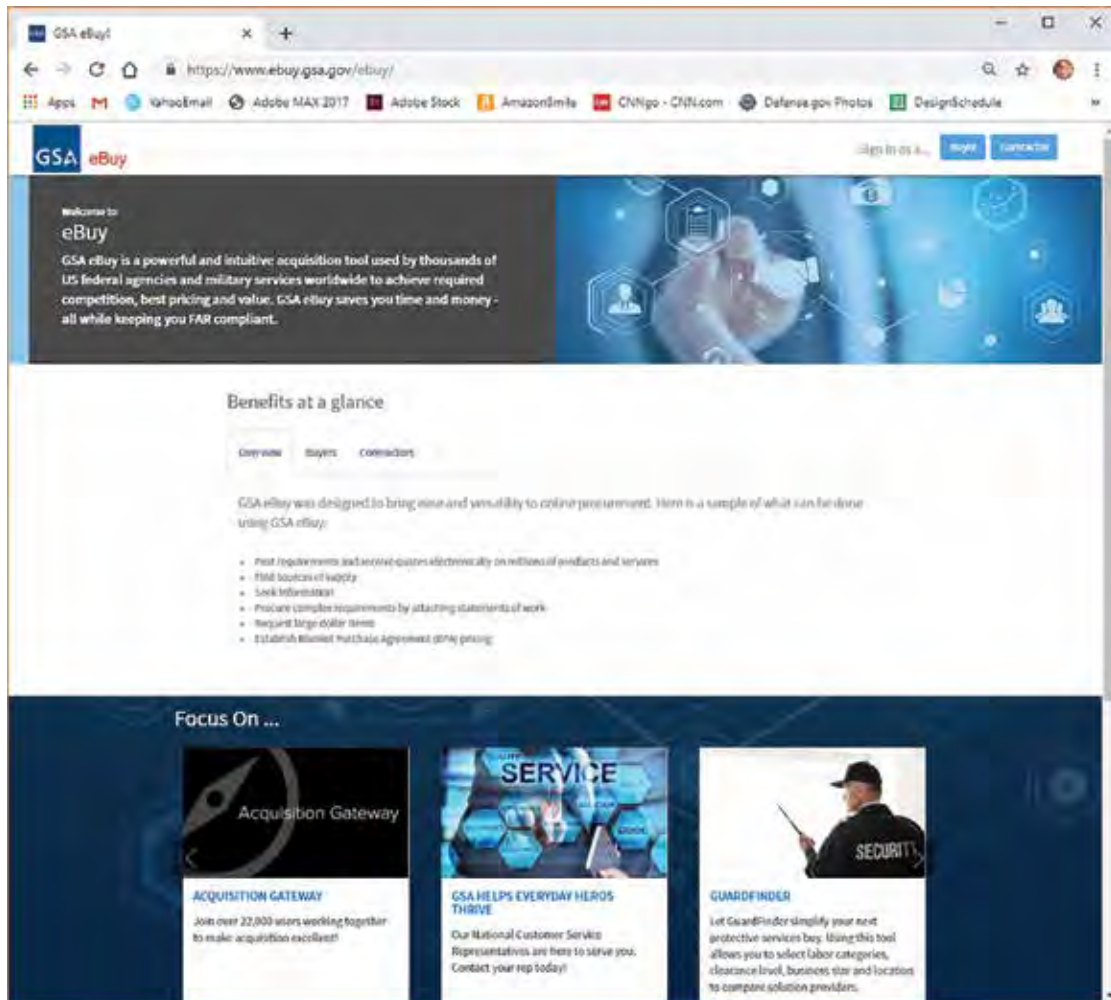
GSA eBuy!

https://www.ebuy.gsa.gov/ebuy/

Apps YahooEmail Adobe MAX 2017 Adobe Stock AmazonSmile CNNgo - CNN.com Defense.gov Photos DesignSchedule

GSA eBuy

Sign in as a... Buyer Contractor

Welcome to
eBuy
GSA eBuy is a powerful and intuitive acquisition tool used by thousands of US federal agencies and military services worldwide to achieve required competition, best pricing and value. GSA eBuy saves you time and money - all while keeping you FAR compliant.

Benefits at a glance

Overview Buyers Contractors

GSA eBuy was designed to bring ease and versatility to online procurement. Here is a sample of what can be done using GSA eBuy:

- Post requirements and receive quotes electronically on millions of products and services
- Find sources of supply
- Seek information
- Procure complex requirements by attaching statements of work
- Request large dollar items
- Establish Blanket Purchase Agreement (BPA) pricing

Focus On ...

Acquisition Gateway
ACQUISITION GATEWAY
Join over 22,000 users working together to make acquisition excellent!

SERVICE
GSA HELPS EVERYDAY HEROS THRIVE
Our National Customer Service Representatives are here to serve you. Contact your rep today!

SECURITY
GUARDFINDER
Let GuardFinder simplify your next protective services buy. Using this tool allows you to select labor categories, clearance level, business size and location to compare solution providers.